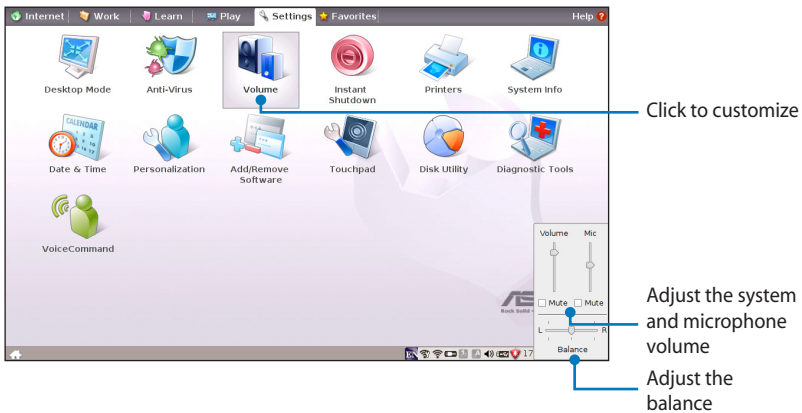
Internet | Work | Learn | Play | Settings | Favorites
Help

Desktop Mode
Anti-Virus
Volume
Instant Shutdown
Printers
System Info
Date & Time
Personalization
Add/Remove Software
Touchpad
Disk Utility
Diagnostic Tools
VoiceCommand

CALENDAR

Volume
Mic
Mute
Mute
L
R
Balance

ASUS
Rock Solid

17

Click to customize

Adjust the system and microphone volume

Adjust the balance